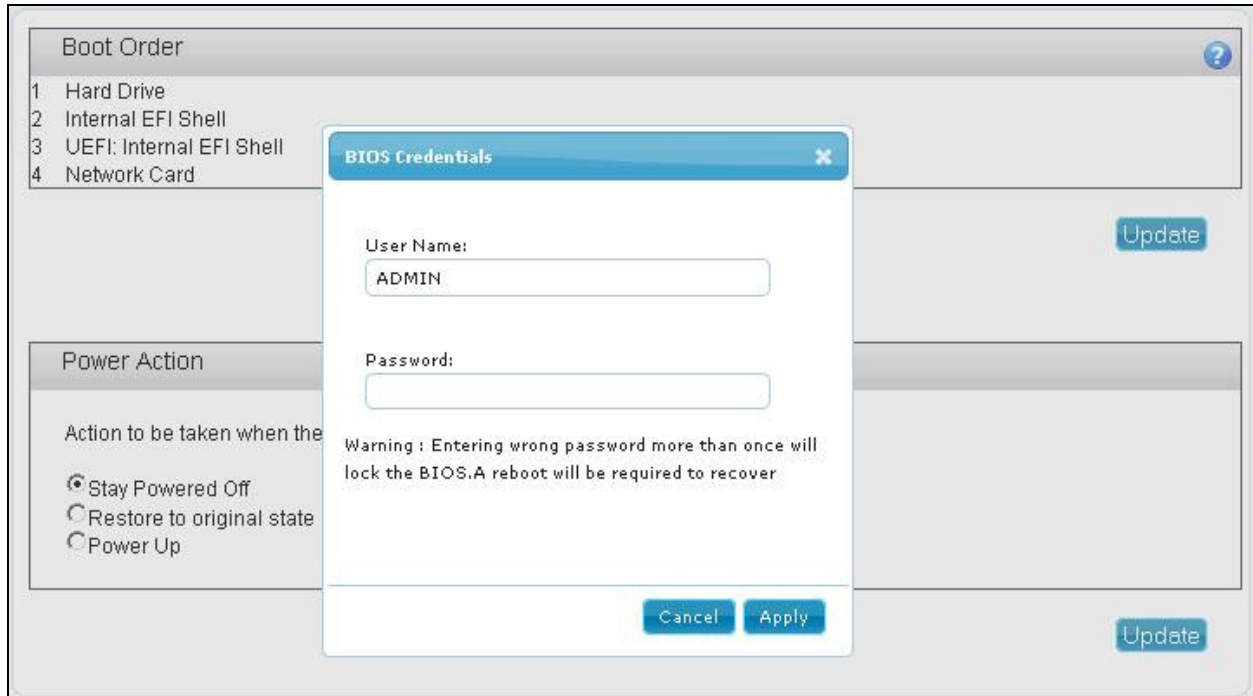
Boot Order

1 Hard Drive
2 Internal EFI Shell
3 UEFI: Internal EFI Shell
4 Network Card

Update

Power Action

Action to be taken when the

Stay Powered Off
Restore to original state
Power Up

Update

BIOS Credentials

User Name:
ADMIN

Password:

Warning : Entering wrong password more than once will lock the BIOS.A reboot will be required to recover

Cancel
Apply